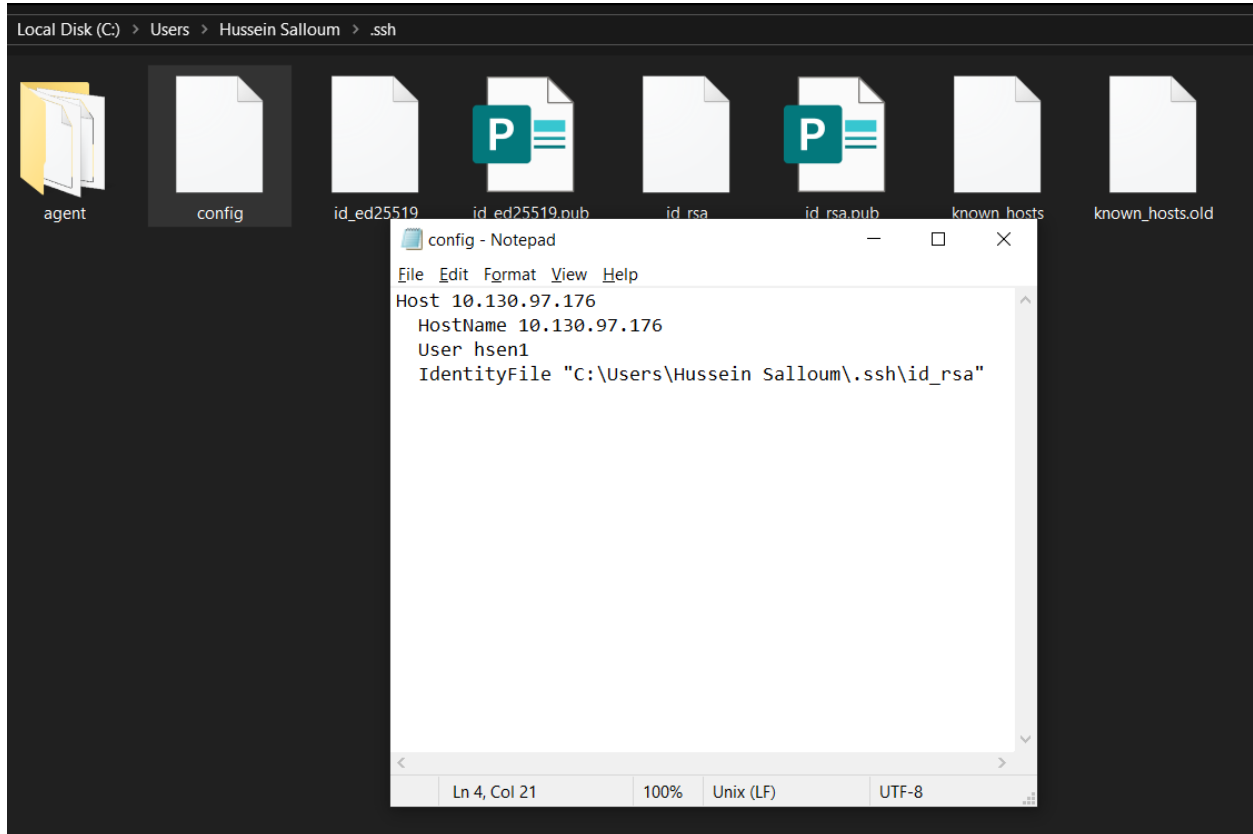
Local Disk (C:) > Users > Hussein Salloum > .ssh

agent
config
id_ed25519
id_ed25519.pub
id_rsa
id_rsa.pub
known_hosts
known_hosts.old

config - Notepad

File Edit Format View Help

Host 10.130.97.176
  HostName 10.130.97.176
  User hsen1
  IdentityFile "C:\Users\Hussein Salloum\.ssh\id_rsa"

Ln 4, Col 21
100%
Unix (LF)
UTF-8